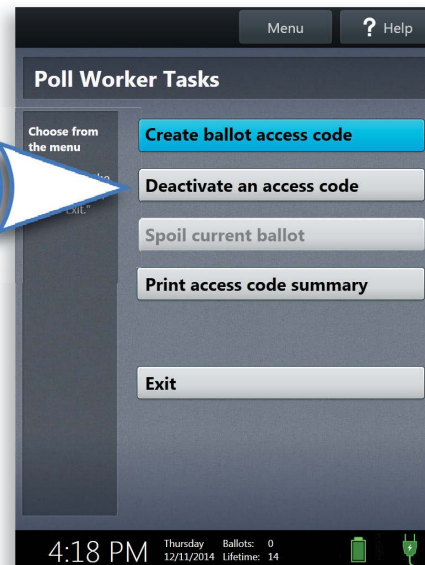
Menu

? Help

Poll Worker Tasks

Choose from the menu

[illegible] Exit."

Create ballot access code

Deactivate an access code

Spoil current ballot

Print access code summary

Exit

4:18 PM

Thursday 12/11/2014

Ballots: 0 Lifetime: 14